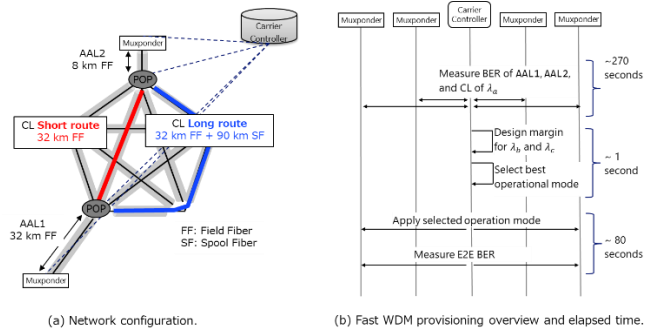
Carrier Controller

Muxponder

AAL2
8 km FF

POP

CL Short route
32 km FF

CL Long route
32 km FF + 90 km SF

POP

AAL1
32 km FF

FF: Field Fiber
SF: Spool Fiber

Muxponder

(a) Network configuration.

Muxponder | Muxponder | Carrier Controller | Muxponder | Muxponder

Measure BER of AAL1, AAL2, and CL of $\lambda_a$

~270 seconds

Design margin for $\lambda_b$ and $\lambda_c$

Select best operational mode

~ 1 second

Apply selected operation mode

Measure E2E BER

~ 80 seconds

(b) Fast WDM provisioning overview and elapsed time.